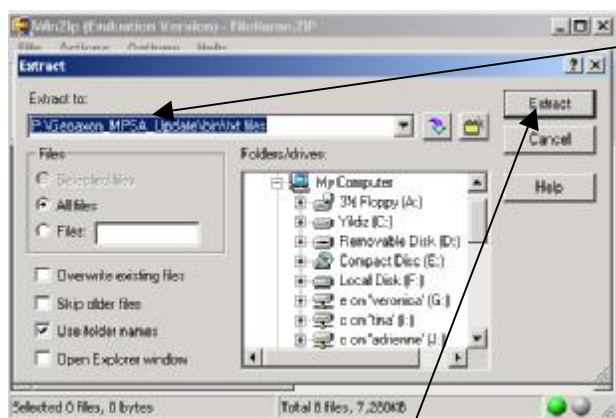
WinZip (Evaluation Version) - FileName.ZIP
File Actions Options Help
Extract
Extract to:
P:\Genaxon_MPSA_Update\bin\txt files
Extract
Cancel
Help
Files
Selected files
All files
Files:
Folders/drives:
My Computer
3½ Floppy (A:)
Yildiz (C:)
Removable Disk (D:)
Compact Disc (E:)
Local Disk (F:)
c on 'veronica' (G:)
c on 'tina' (I:)
c on 'adrienne' (J:)
Overwrite existing files
Skip older files
Use folder names
Open Explorer window
Selected 0 files, 0 bytes
Total 8 files, 7,250KB